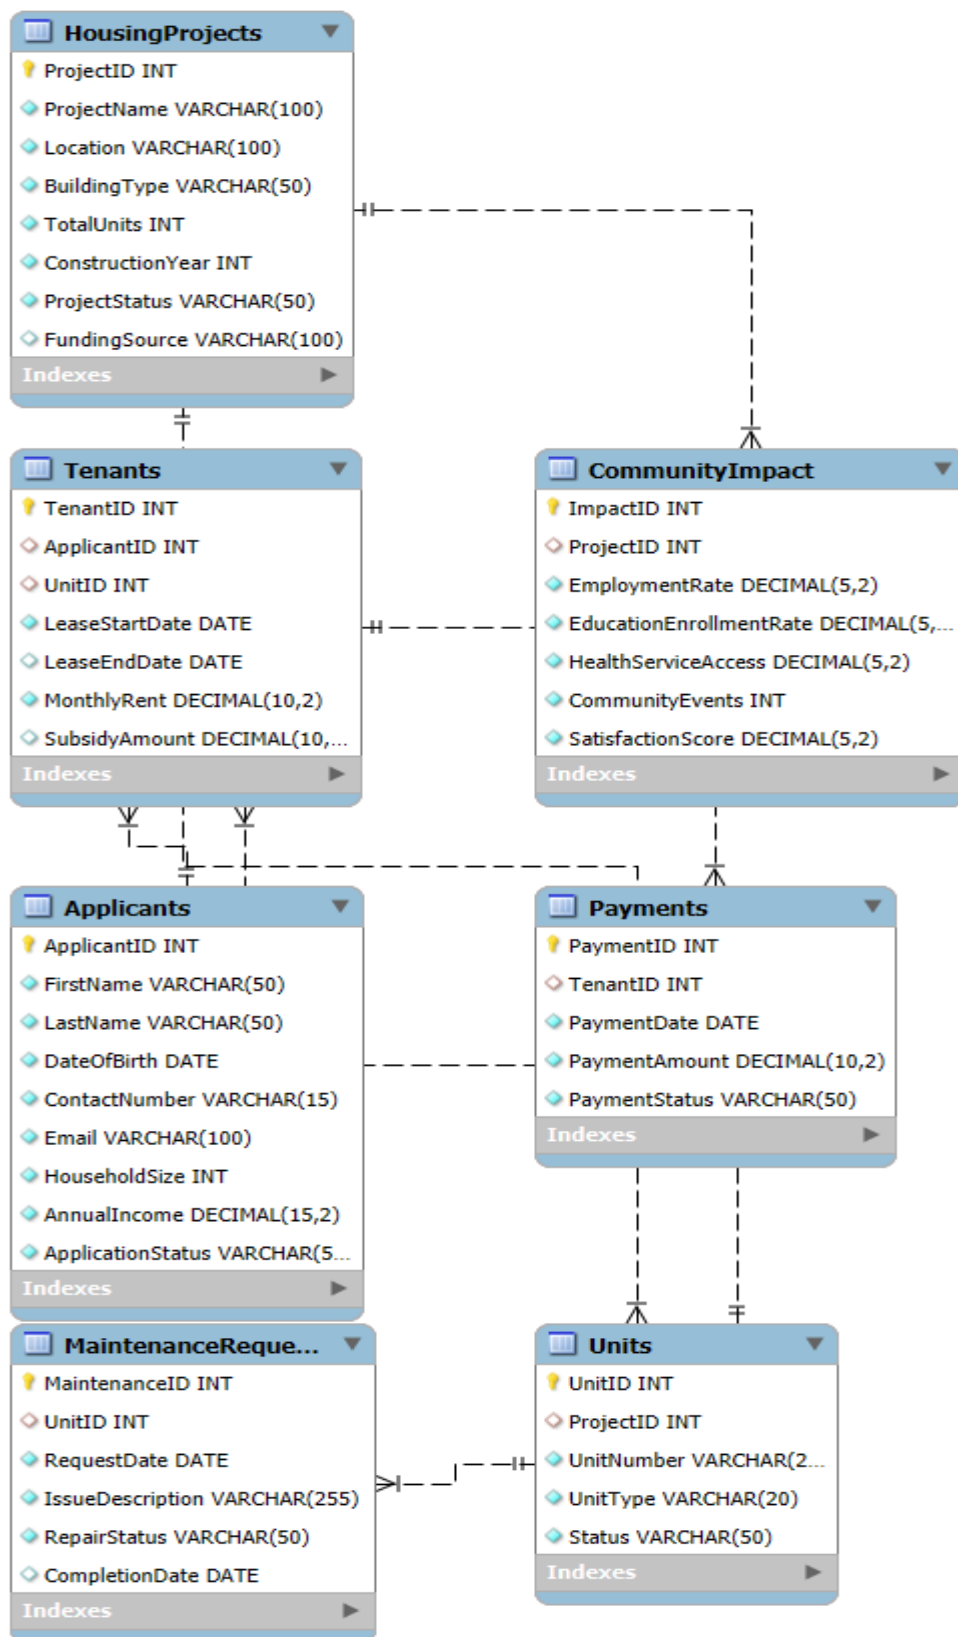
HousingProjects
ProjectID INT
ProjectName VARCHAR(100)
Location VARCHAR(100)
BuildingType VARCHAR(50)
TotalUnits INT
ConstructionYear INT
ProjectStatus VARCHAR(50)
FundingSource VARCHAR(100)
Indexes

Tenants
TenantID INT
ApplicantID INT
UnitID INT
LeaseStartDate DATE
LeaseEndDate DATE
MonthlyRent DECIMAL(10,2)
SubsidyAmount DECIMAL(10,...
Indexes

CommunityImpact
ImpactID INT
ProjectID INT
EmploymentRate DECIMAL(5,2)
EducationEnrollmentRate DECIMAL(5,...
HealthServiceAccess DECIMAL(5,2)
CommunityEvents INT
SatisfactionScore DECIMAL(5,2)
Indexes

Applicants
ApplicantID INT
FirstName VARCHAR(50)
LastName VARCHAR(50)
DateOfBirth DATE
ContactNumber VARCHAR(15)
Email VARCHAR(100)
HouseholdSize INT
AnnualIncome DECIMAL(15,2)
ApplicationStatus VARCHAR(5...
Indexes

Payments
PaymentID INT
TenantID INT
PaymentDate DATE
PaymentAmount DECIMAL(10,2)
PaymentStatus VARCHAR(50)
Indexes

MaintenanceReque...
MaintenanceID INT
UnitID INT
RequestDate DATE
IssueDescription VARCHAR(255)
RepairStatus VARCHAR(50)
CompletionDate DATE
Indexes

Units
UnitID INT
ProjectID INT
UnitNumber VARCHAR(2...
UnitType VARCHAR(20)
Status VARCHAR(50)
Indexes